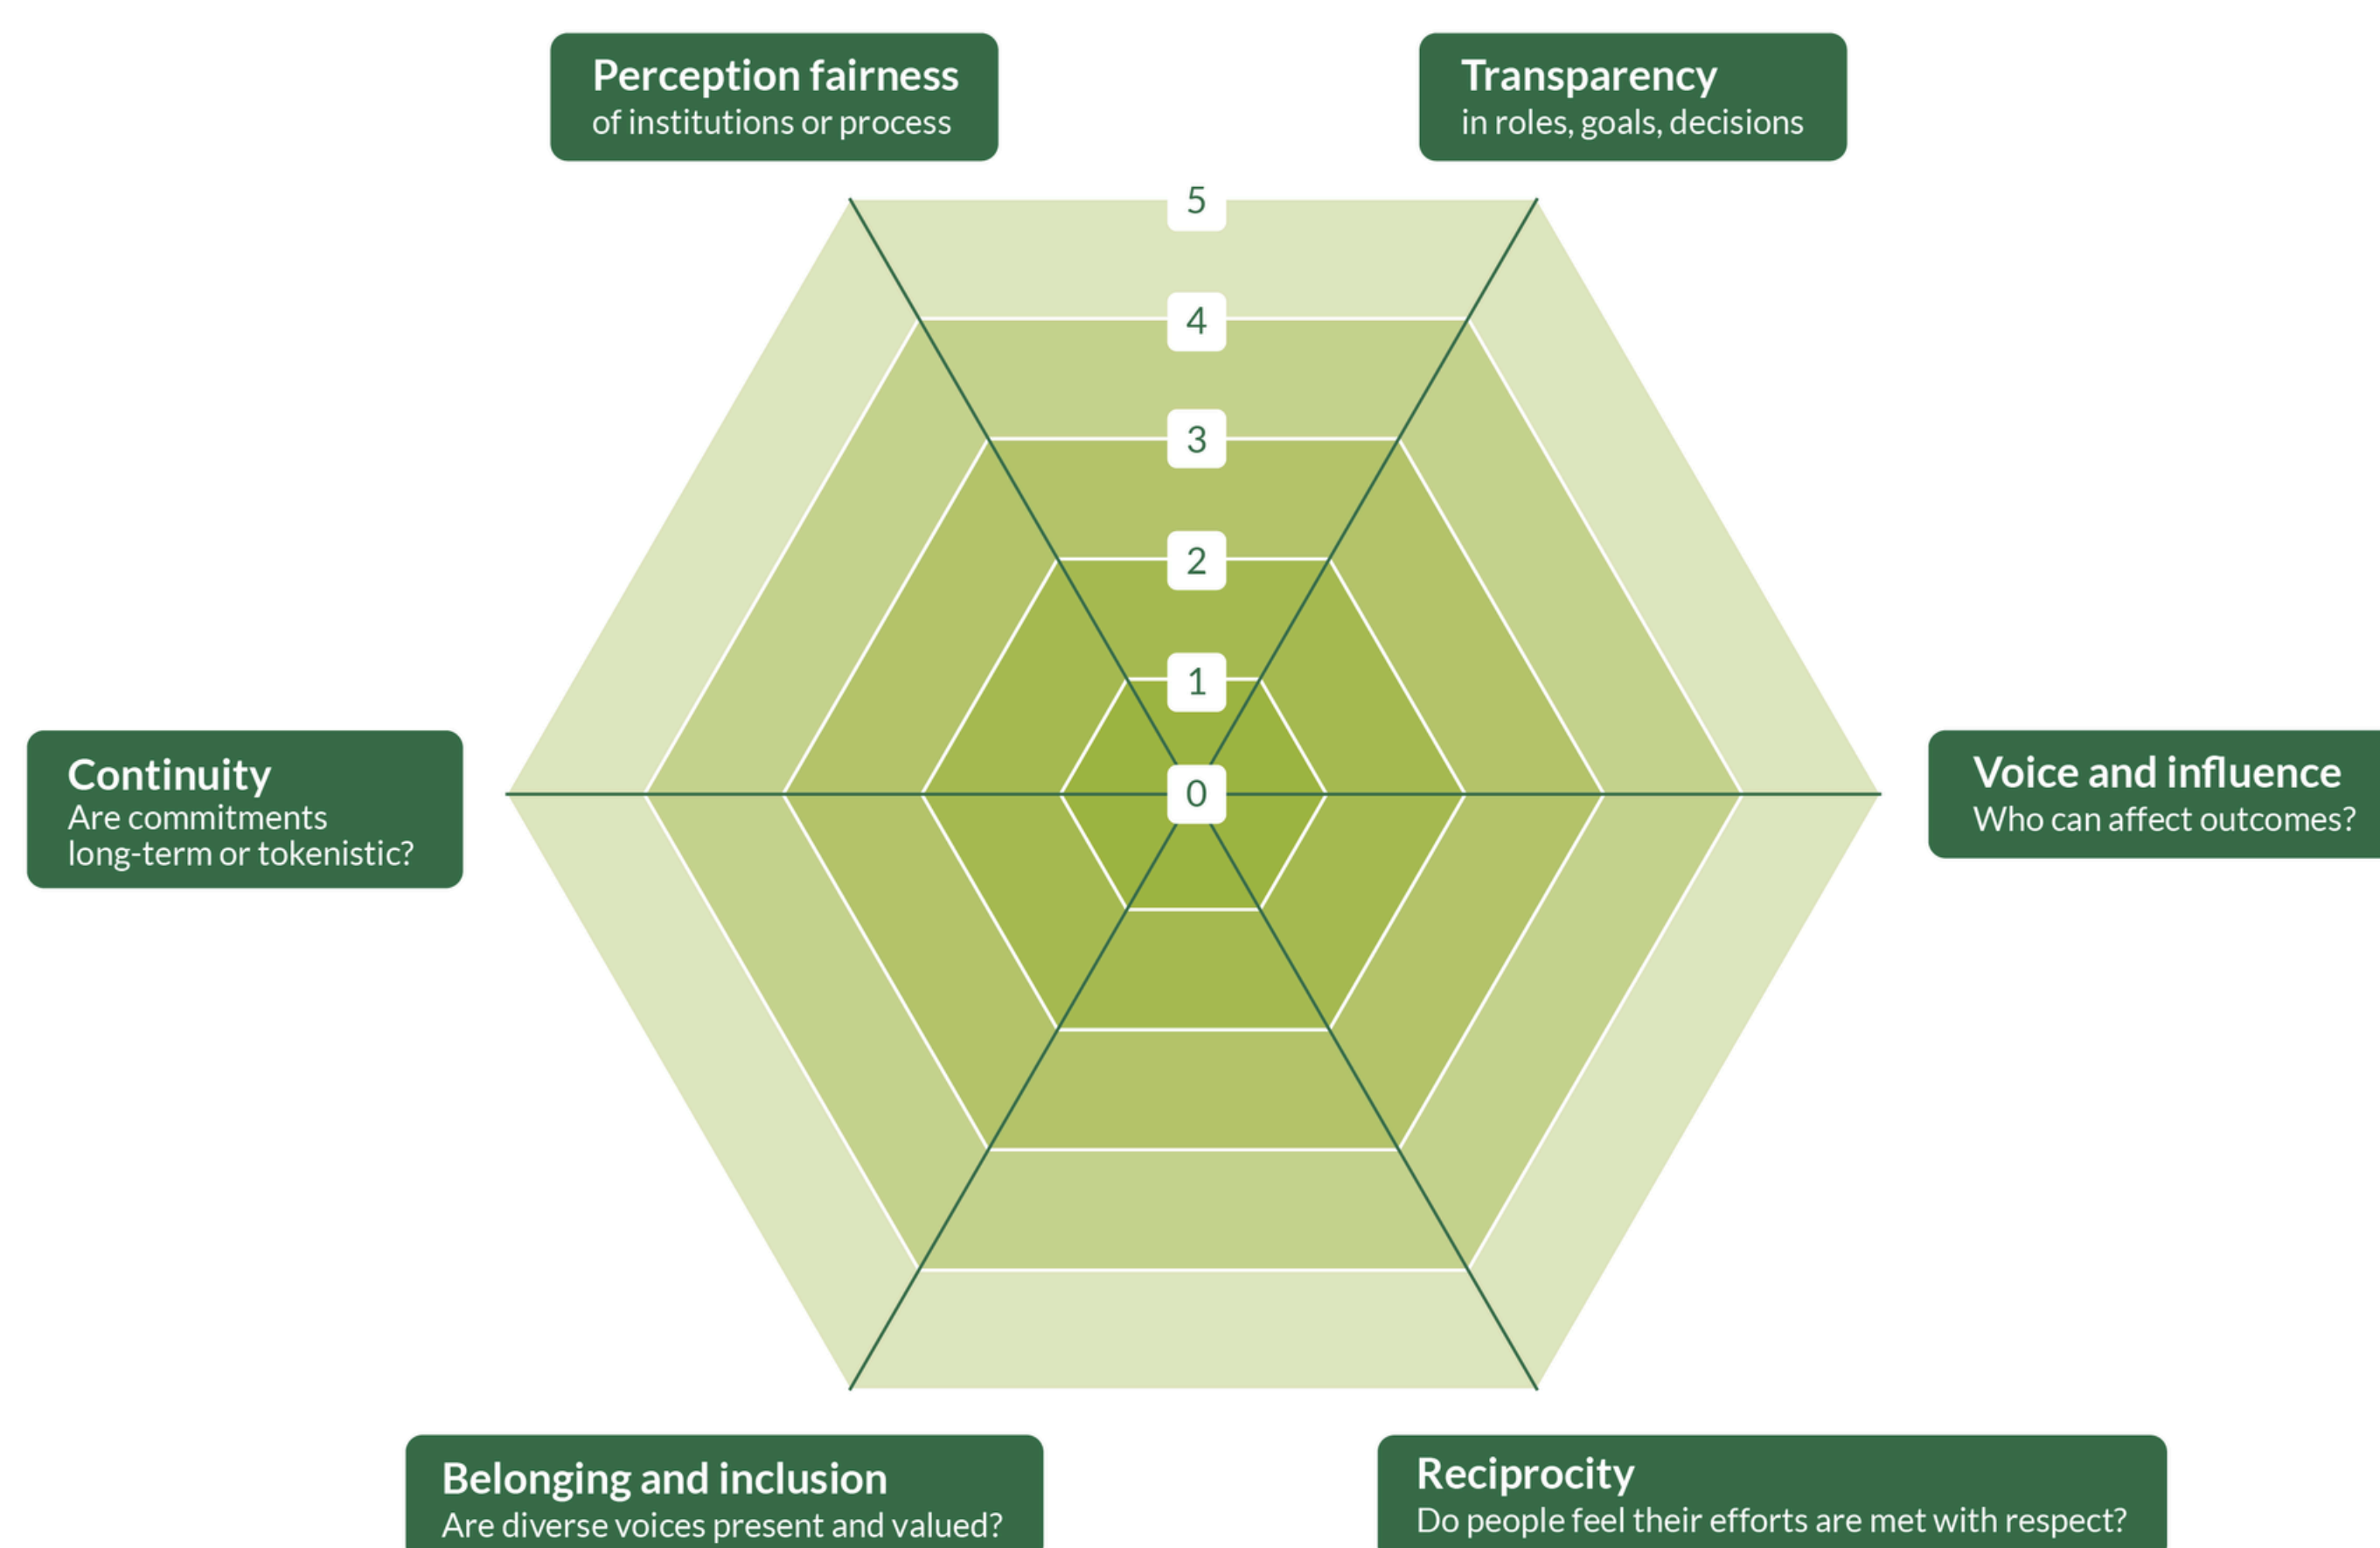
Perception fairness
of institutions or process

Transparency
in roles, goals, decisions

5

4

3

2

1

0

Continuity
Are commitments long-term or tokenistic?

Voice and influence
Who can affect outcomes?

Belonging and inclusion
Are diverse voices present and valued?

Reciprocity
Do people feel their efforts are met with respect?